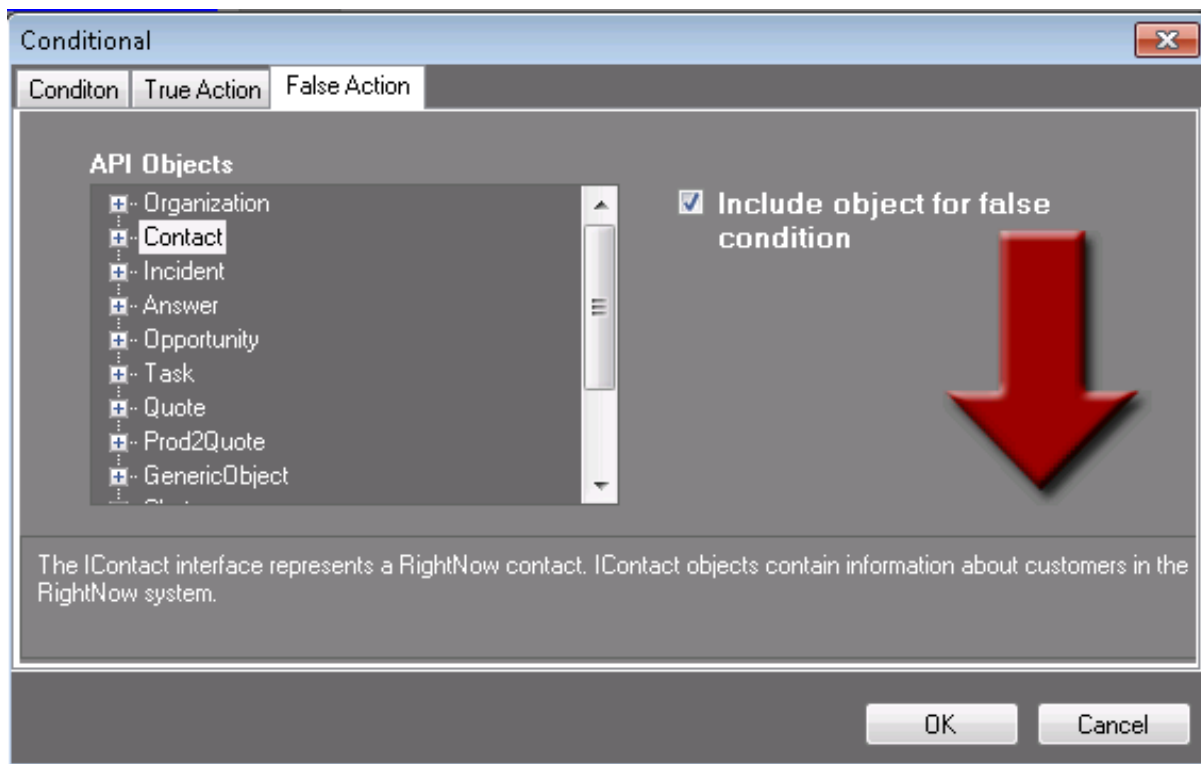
Conditional

Conditon | True Action | False Action

API Objects

Organization
Contact
Incident
Answer
Opportunity
Task
Quote
Prod2Quote
GenericObject

☑ Include object for false condition

The IContact interface represents a RightNow contact. IContact objects contain information about customers in the RightNow system.

OK | Cancel